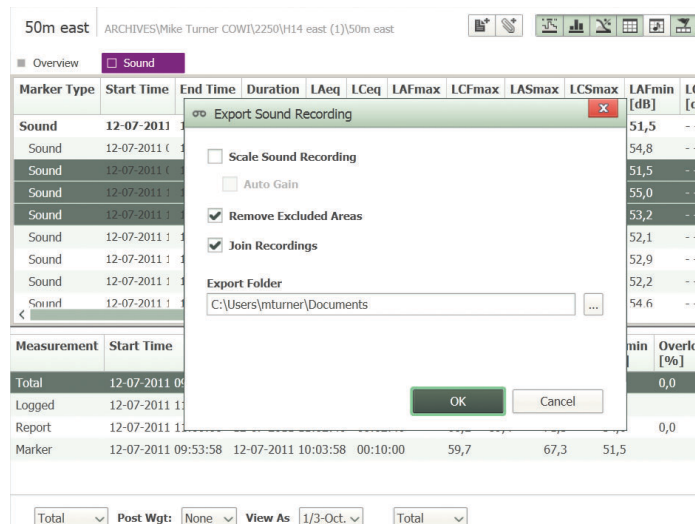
50m east ARCHIVES\Mike Turner COWI\2250\H14 east (1)\50m east

Overview Sound

| Marker Type | Start Time | End Time | Duration | LAeq | LCeq | LAFmax | LCFmax | LASmax | LCSmax | LAFmin [dB] |
|---|---|---|---|---|---|---|---|---|---|---|
| Sound | 12-07-2011 1 | | | | | | | | | 51,5 |
| Sound | 12-07-2011 ( | | | | | | | | | 54,8 |
| Sound | 12-07-2011 ( | | | | | | | | | 51,5 |
| Sound | 12-07-2011 1 | | | | | | | | | 55,0 |
| Sound | 12-07-2011 1 | | | | | | | | | 53,2 |
| Sound | 12-07-2011 1 | | | | | | | | | 52,1 |
| Sound | 12-07-2011 1 | | | | | | | | | 52,9 |
| Sound | 12-07-2011 1 | | | | | | | | | 52,2 |
| Sound | 12-07-2011 1 | | | | | | | | | 54,6 |

Export Sound Recording

Scale Sound Recording

Auto Gain

Remove Excluded Areas

Join Recordings

Export Folder

C:\Users\mturner\Documents

...

OK

Cancel

| Measurement | Start Time | | | | | | | min | Overlo [%] |
|---|---|---|---|---|---|---|---|---|---|
| Total | 12-07-2011 0 | | | | | | | | 0,0 |
| Logged | 12-07-2011 1 | | | | | | | | |
| Report | 12-07-2011 1 | | | | | | | | 0,0 |
| Marker | 12-07-2011 09:53:58 | 12-07-2011 10:03:58 | 00:10:00 | 59,7 | | 67,3 | 51,5 | | |

Total Post Wgt: None View As 1/3-Oct. Total